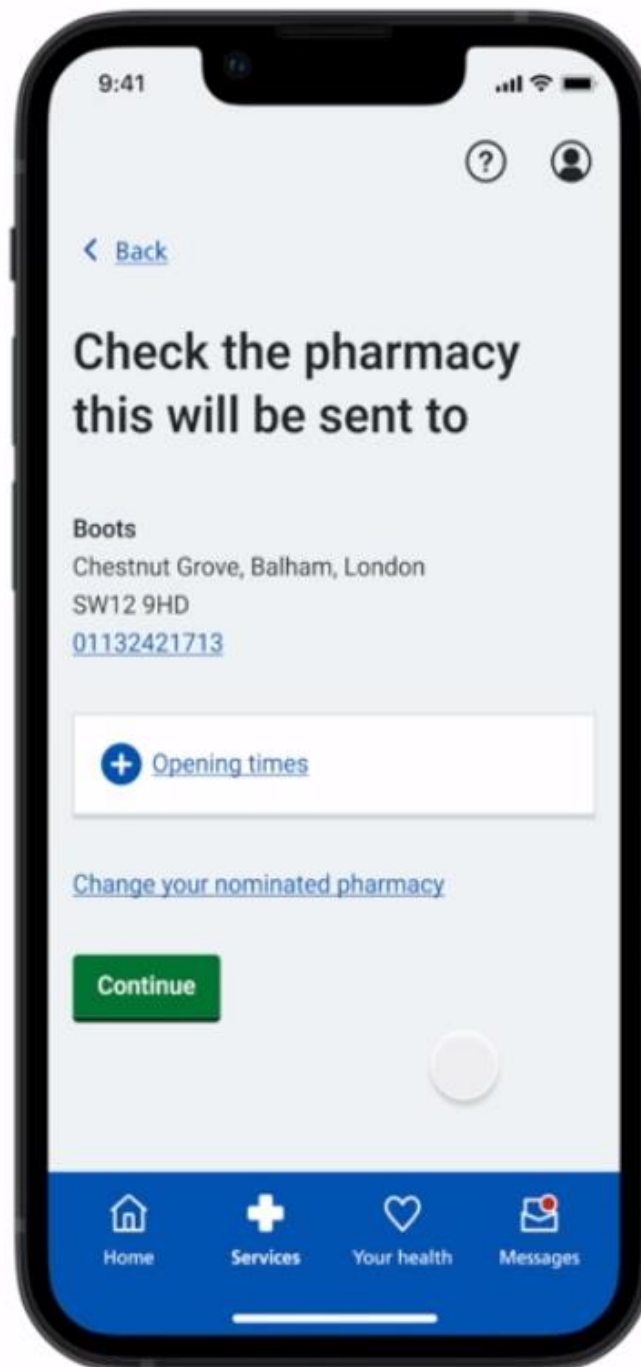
9:41

?

< Back

Check the pharmacy this will be sent to

Boots
Chestnut Grove, Balham, London
SW12 9HD
01132421713

Opening times

Change your nominated pharmacy

Continue

Home
Services
Your health
Messages